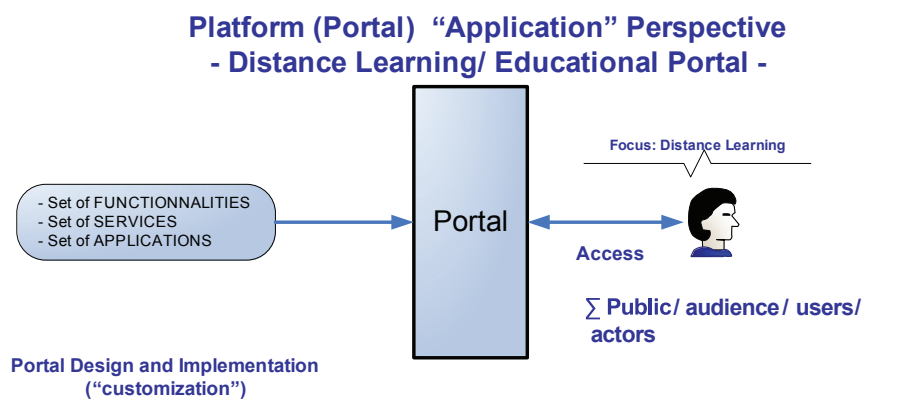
Platform (Portal) “Application” Perspective
- Distance Learning/ Educational Portal -

- Set of FUNCTIONNALITIES
- Set of SERVICES
- Set of APPLICATIONS

Portal

Focus: Distance Learning

Access

$\sum$ Public/ audience/ users/ actors

Portal Design and Implementation (“customization”)